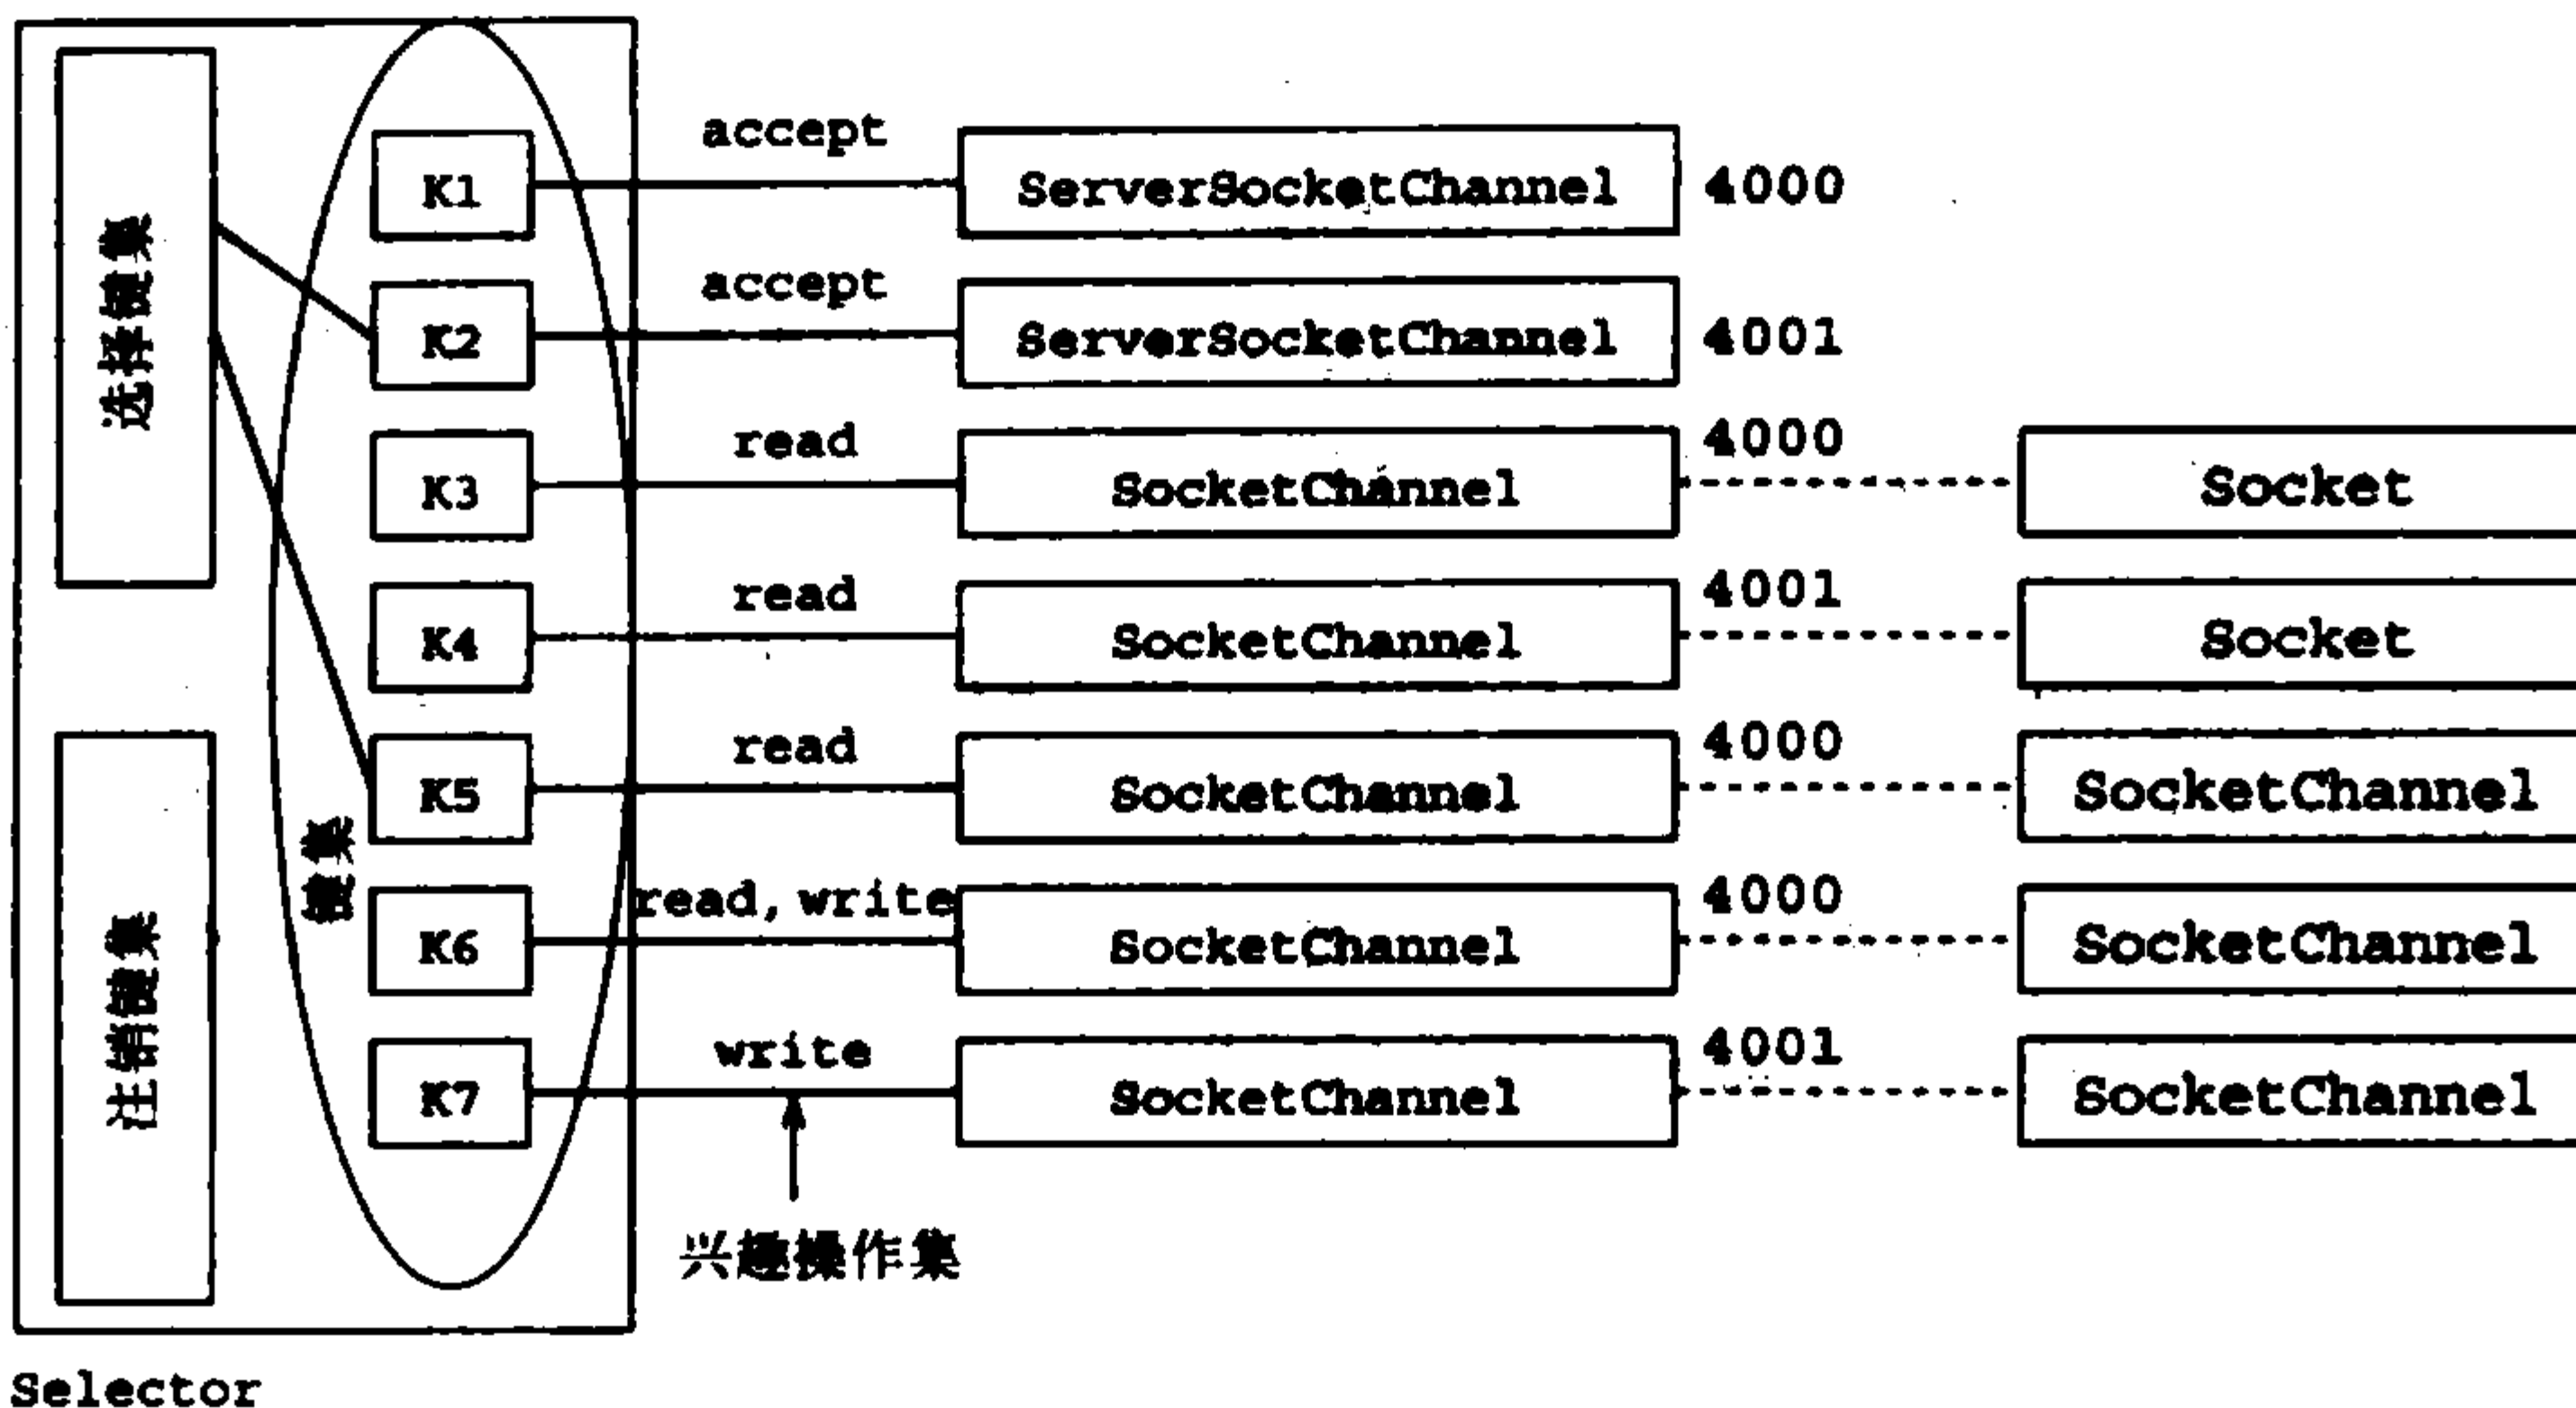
选择键集

注销键集

键集

K1
K2
K3
K4
K5
K6
K7

accept
ServerSocketChannel
4000

accept
ServerSocketChannel
4001

read
SocketChannel
4000
Socket

read
SocketChannel
4001
Socket

read
SocketChannel
4000
SocketChannel

read, write
SocketChannel
4000
SocketChannel

write
SocketChannel
4001
SocketChannel

兴趣操作集

Selector